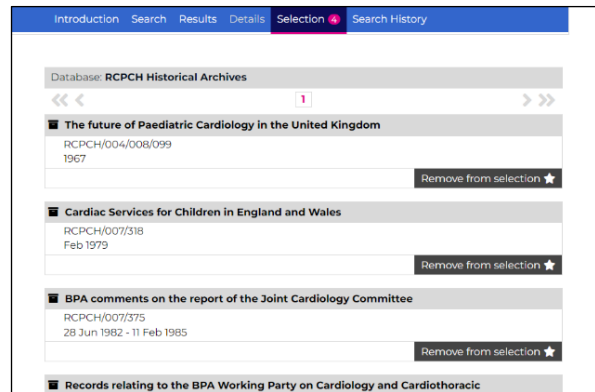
Introduction Search Results Details Selection 4 Search History

Database: RCPCH Historical Archives

« ‹ 1 › »

The future of Paediatric Cardiology in the United Kingdom

RCPCH/004/008/099
1967

Remove from selection

Cardiac Services for Children in England and Wales

RCPCH/007/318
Feb 1979

Remove from selection

BPA comments on the report of the Joint Cardiology Committee

RCPCH/007/375
28 Jun 1982 - 11 Feb 1985

Remove from selection

Records relating to the BPA Working Party on Cardiology and Cardiothoracic